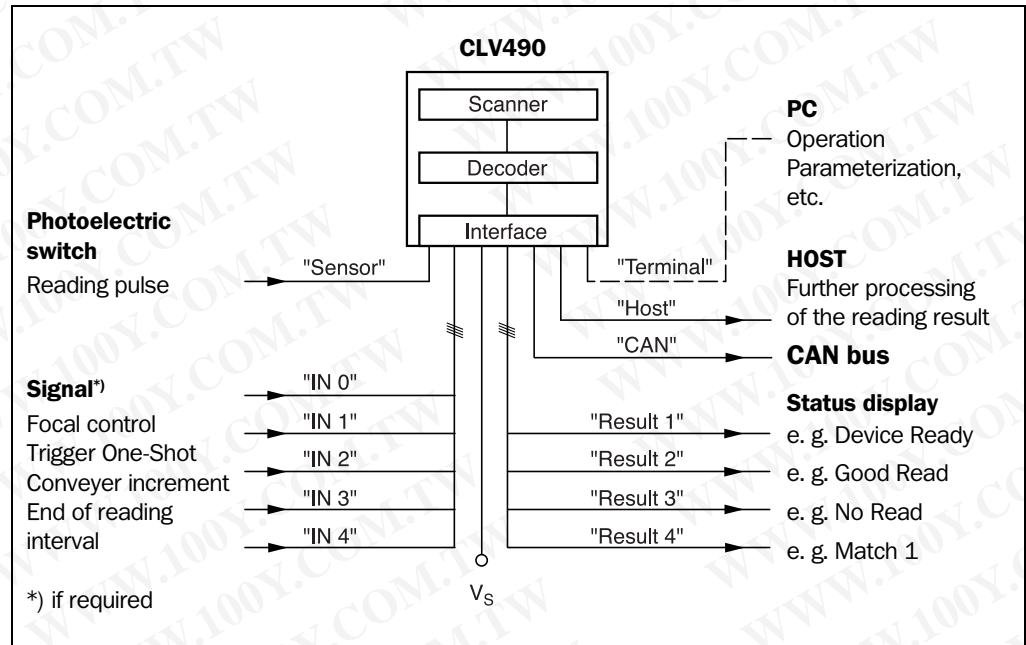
CLV490

Scanner

Decoder

Interface

PC
Operation
Parameterization,
etc.

Photoelectric switch
Reading pulse

"Sensor"

"Terminal"

HOST
Further processing of the reading result

"Host"

"CAN"

CAN bus

Signal*)
Focal control
Trigger One-Shot
Conveyer increment
End of reading interval

"IN 0"
"IN 1"
"IN 2"
"IN 3"
"IN 4"

"Result 1"
"Result 2"
"Result 3"
"Result 4"

Status display
e. g. Device Ready
e. g. Good Read
e. g. No Read
e. g. Match 1

$V_S$

*) if required

WWW.100Y.COM.TW